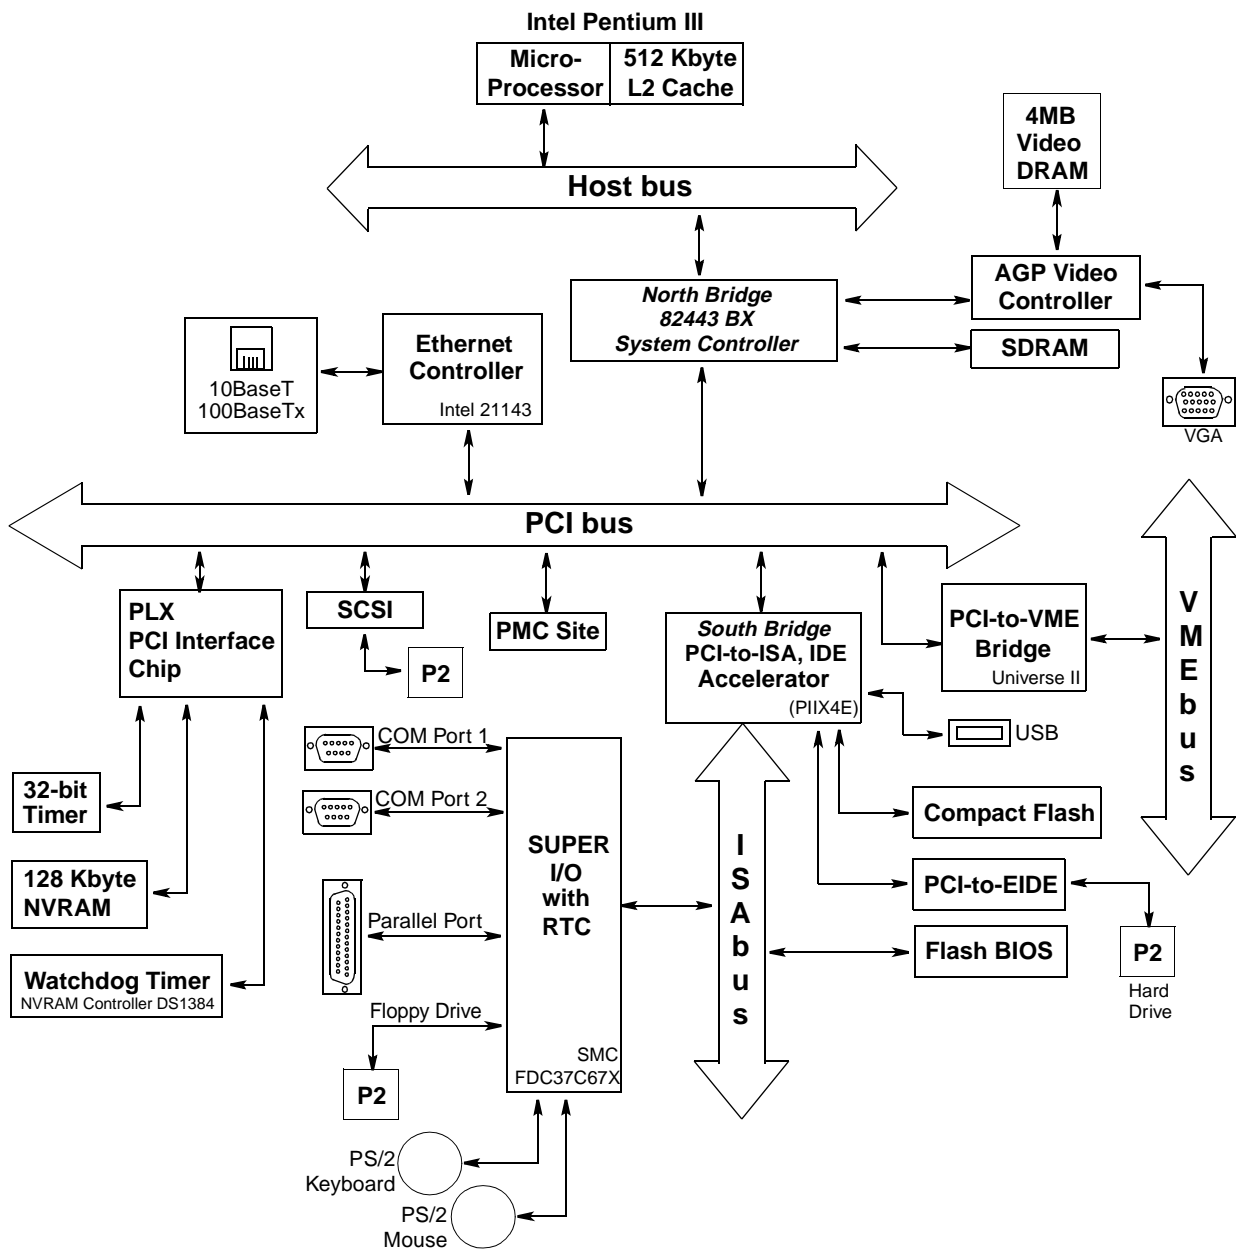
Intel Pentium III

Micro-Processor

512 Kbyte L2 Cache

Host bus

4MB Video DRAM

AGP Video Controller

North Bridge
82443 BX
System Controller

SDRAM

10BaseT
100BaseTx

Ethernet Controller
Intel 21143

VGA

PCI bus

V
M
E
b
u
s

PLX
PCI Interface Chip

SCSI

PMC Site

South Bridge
PCI-to-ISA, IDE Accelerator
(PIIX4E)

PCI-to-VME Bridge
Universe II

P2

USB

COM Port 1

COM Port 2

32-bit Timer

Compact Flash

128 Kbyte NVRAM

SUPER I/O with RTC

I
S
A
b
u
s

PCI-to-EIDE

Parallel Port

Flash BIOS

P2
Hard Drive

Watchdog Timer
NVRAM Controller DS1384

Floppy Drive

SMC
FDC37C67X

P2

PS/2
Keyboard

PS/2
Mouse